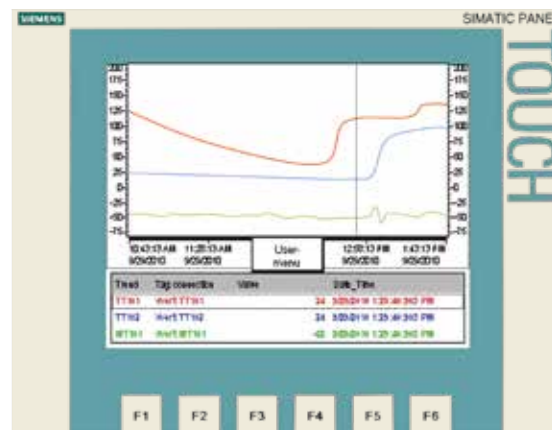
SIEMENS

SIMATIC PANE

TOUCH

200
175
150
125
100
75
50
25
0
-25
-50
-75

200
175
150
125
100
75
50
25
0
-25
-50
-75

10:43:13 AM
9/29/2010

11:28:13 AM
9/29/2010

User menu

12:58:13 PM
9/29/2010

1:43:13 PM
9/29/2010

| Trend | Tag connection | Value | Date_Time |
|---|---|---|---|
| TT161 | rtwrt TT161 | 34 | 9/29/2010 1:25:49:343 PM |
| TT162 | rtwrt TT162 | 34 | 9/29/2010 1:25:49:343 PM |
| WT161 | rtwrt WT161 | -62 | 9/29/2010 1:25:49:343 PM |

F1 F2 F3 F4 F5 F6